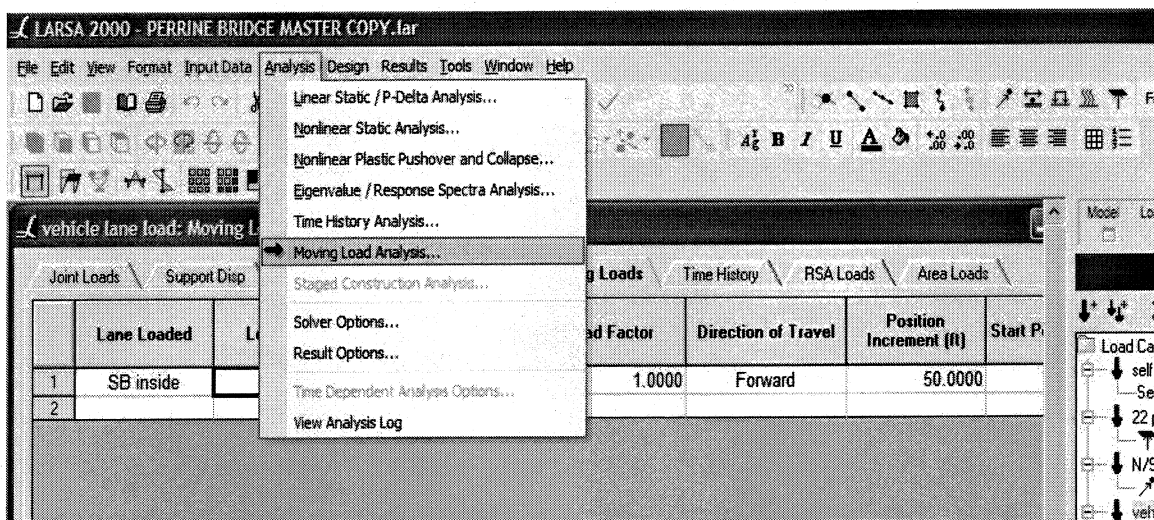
LARSA 2000 - PERRINE BRIDGE MASTER COPY.lar

File Edit View Format Input Data Analysis Design Results Tools Window Help

Linear Static / P-Delta Analysis...
Nonlinear Static Analysis...
Nonlinear Plastic Pushover and Collapse...
Eigenvalue / Response Spectra Analysis...
Time History Analysis...
Moving Load Analysis...
Staged Construction Analysis...
Solver Options...
Result Options...
Time Dependent Analysis Options...
View Analysis Log

vehicle lane load: Moving L

Joint Loads | Support Disp | g Loads | Time History | RSA Loads | Area Loads

| | Lane Loaded | L | ad Factor | Direction of Travel | Position Increment (ft) | Start P |
|---|---|---|---|---|---|---|
| 1 | SB inside | | 1.0000 | Forward | 50.0000 | |
| 2 | | | | | | |

Model Lo

Load Ca
self
Se
22
N/S
veh